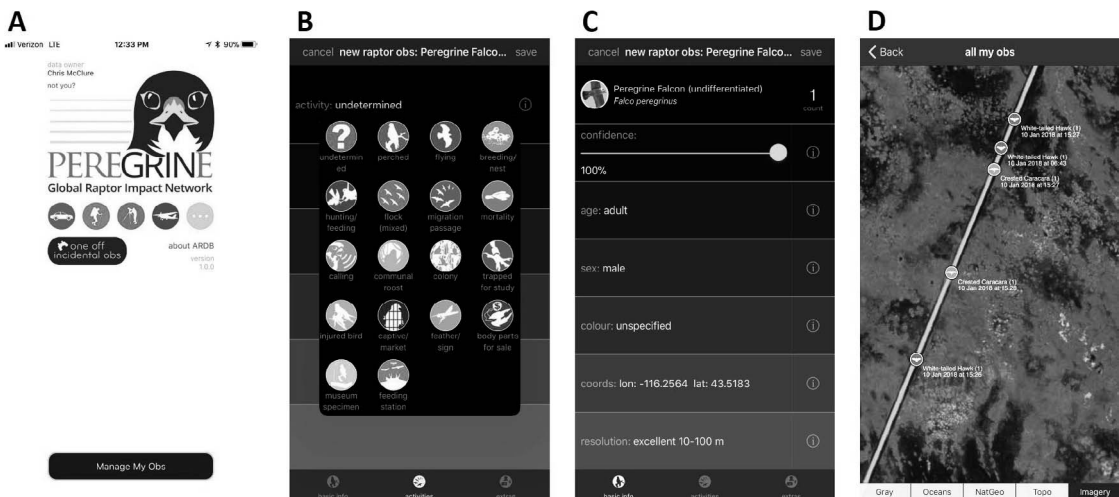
A

Verizon LTE 12:33 PM 90%

data owner
Chris McClure
not you?

PEREGRINE
Global Raptor Impact Network

one off incidental obs

about ARDB
version 1.0.0

Manage My Obs

B

cancel new raptor obs: Peregrine Falco... save

activity: undetermined

undetermined
perched
flying
breeding/nest
hunting/feeding
flock (mixed)
migration passage
mortality
calling
communal roost
colony
trapped for study
injured bird
captive/market
feather/sign
body parts for sale
museum specimen
feeding station

basic info
activities
extras

C

cancel new raptor obs: Peregrine Falco... save

Peregrine Falcon (undifferentiated)
Falco peregrinus

1
count

confidence:

100%

age: adult

sex: male

colour: unspecified

coords: lon: -116.2564 lat: 43.5183

resolution: excellent 10-100 m

basic info
activities
extras

D

Back all my obs

White-tailed Hawk (1)
10 Jan 2018 at 15:27

White-tailed Hawk (1)
10 Jan 2018 at 06:43

Crested Caracara (1)
10 Jan 2018 at 15:27

Crested Caracara (1)
10 Jan 2018 at 15:29

White-tailed Hawk (1)
10 Jan 2018 at 15:26

Gray
Oceans
NatGeo
Topo
Imagery